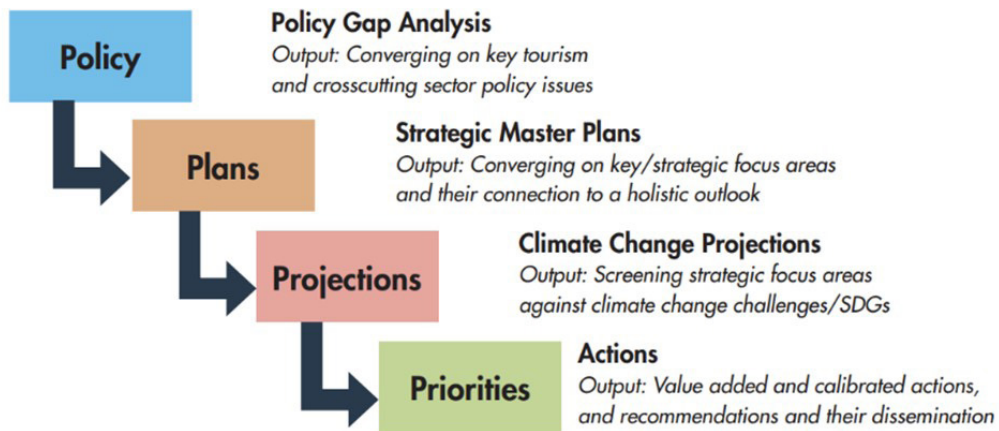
Policy

Policy Gap Analysis
Output: Converging on key tourism and crosscutting sector policy issues

Plans

Strategic Master Plans
Output: Converging on key/strategic focus areas and their connection to a holistic outlook

Projections

Climate Change Projections
Output: Screening strategic focus areas against climate change challenges/SDGs

Priorities

Actions
Output: Value added and calibrated actions, and recommendations and their dissemination